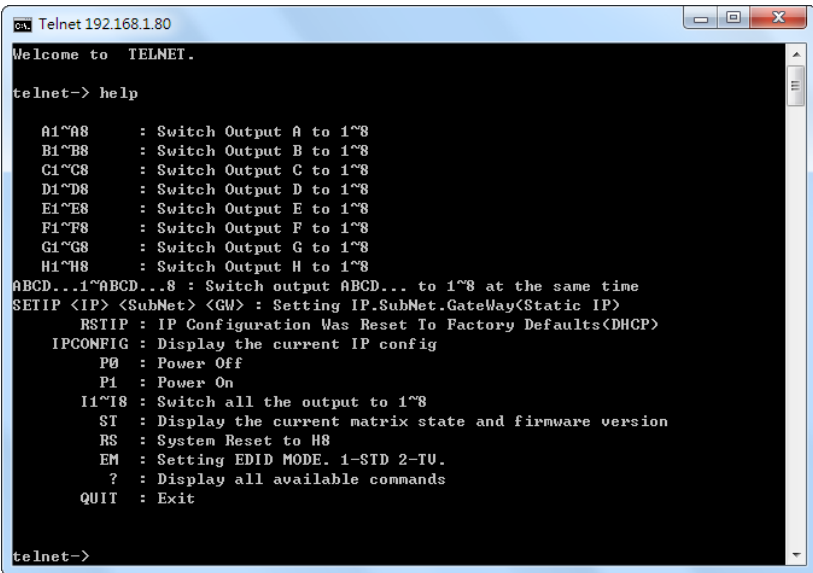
Telnet 192.168.1.80

Welcome to TELNET.

telnet-> help

A1~A8 : Switch Output A to 1~8
B1~B8 : Switch Output B to 1~8
C1~C8 : Switch Output C to 1~8
D1~D8 : Switch Output D to 1~8
E1~E8 : Switch Output E to 1~8
F1~F8 : Switch Output F to 1~8
G1~G8 : Switch Output G to 1~8
H1~H8 : Switch Output H to 1~8
ABCD...1~ABCD...8 : Switch output ABCD... to 1~8 at the same time
SETIP <IP> <SubNet> <GW> : Setting IP.SubNet.GateWay(Static IP)
RSTIP : IP Configuration Was Reset To Factory Defaults(DHCP)
IPCONFIG : Display the current IP config
P0 : Power Off
P1 : Power On
I1~I8 : Switch all the output to 1~8
ST : Display the current matrix state and firmware version
RS : System Reset to H8
EM : Setting EDID MODE. 1-STD 2-TV.
? : Display all available commands
QUIT : Exit

telnet->